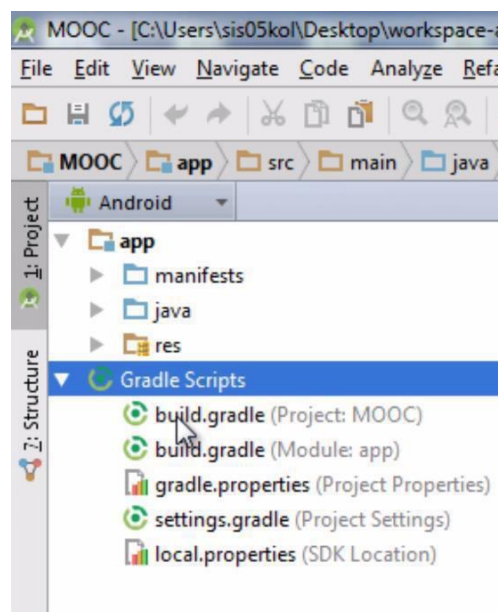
MOOC - [C:\Users\sis05kol\Desktop\workspace-a

File Edit View Navigate Code Analyze Refa

MOOC app src main java

1: Project

2: Structure

Android

app
manifests
java
res
Gradle Scripts
build.gradle (Project: MOOC)
build.gradle (Module: app)
gradle.properties (Project Properties)
settings.gradle (Project Settings)
local.properties (SDK Location)